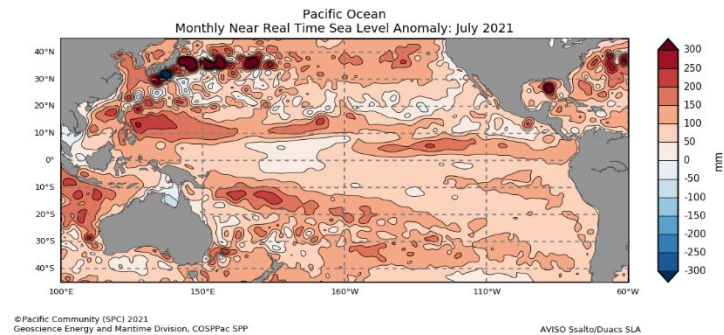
Pacific Ocean
Monthly Near Real Time Sea Level Anomaly: July 2021

40°N
30°N
20°N
10°N
0°
10°S
20°S
30°S
40°S

100°E
150°E
160°W
110°W
60°W

300
250
200
150
100
50
0
-50
-100
-150
-200
-250
-300
mm

©Pacific Community (SPC) 2021
Geoscience Energy and Maritime Division, COSPPac SPP

AVISO Ssalto/Duacs SLA